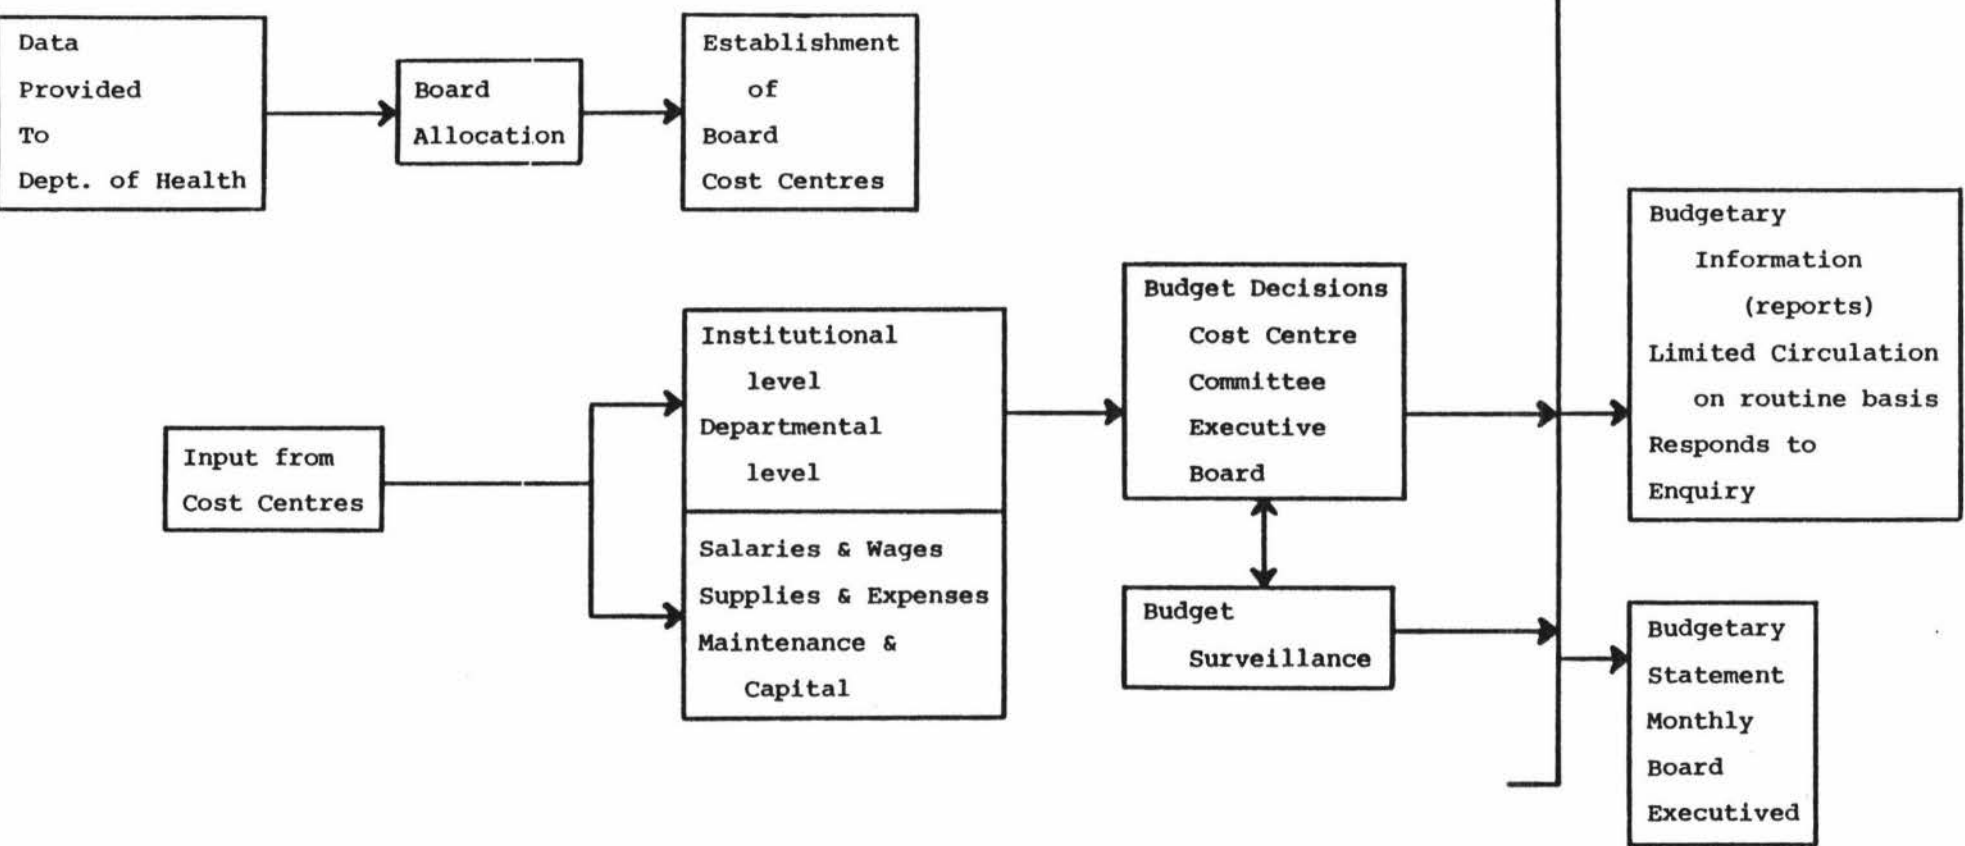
Data Provided To Dept. of Health

Board Allocation

Establishment of Board Cost Centres

Budgetary Information (reports) Limited Circulation on routine basis Responds to Enquiry

Input from Cost Centres

Institutional level Departmental level

Salaries & Wages Supplies & Expenses Maintenance & Capital

Budget Decisions Cost Centre Committee Executive Board

Budget Surveillance

Budgetary Statement Monthly Board Executived